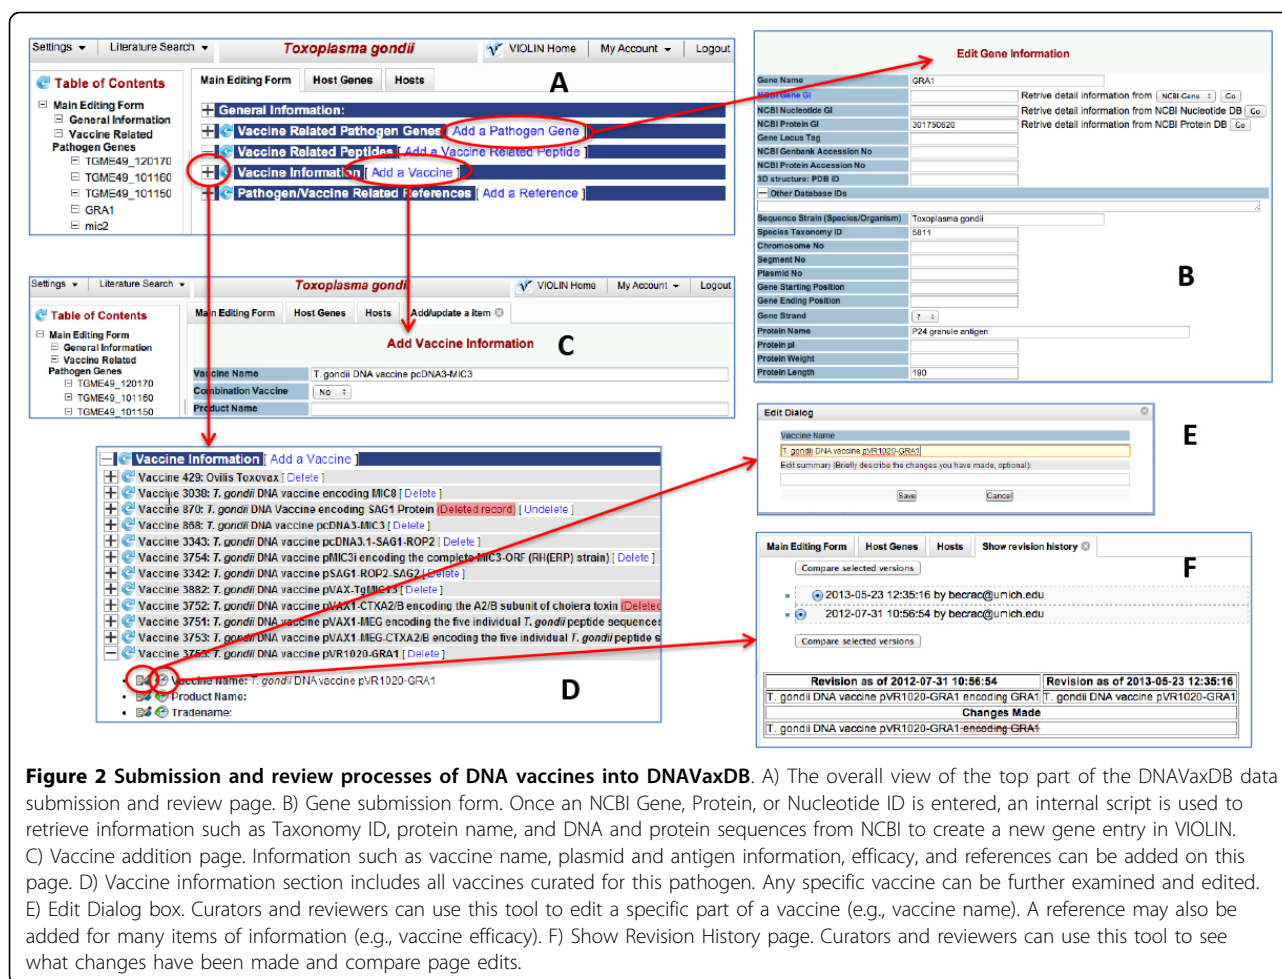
Settings ▾ Literature Search ▾ *Toxoplasma gondii* VIOLIN Home My Account ▾ Logout

A

Table of Contents
Main Editing Form
General Information
Vaccine Related Pathogen Genes
TGME49_120170
TGME49_101160
TGME49_101150
GRA1
mic2

Main Editing Form | Host Genes | Hosts

General Information:
Vaccine Related Pathogen Genes [ Add a Pathogen Gene ]
Vaccine Related Peptides [ Add a Vaccine Related Peptide ]
Vaccine Information [ Add a Vaccine ]
Pathogen/Vaccine Related References [ Add a Reference ]

Edit Gene Information

B

| | | |
|---|---|---|
| Gene Name | GRA1 | |
| NCBI Gene GI | | Retrive detail information from NCBI Gene Go |
| NCBI Nucleotide GI | | Retrive detail information from NCBI Nucleotide DB Go |
| NCBI Protein GI | 301750620 | Retrive detail information from NCBI Protein DB Go |
| Gene Locus Tag | | |
| NCBI Genbank Accession No | | |
| NCBI Protein Accession No | | |
| 3D structure: PDB ID | | |
| Other Database IDs | | |
| Sequence Strain (Species/Organism) | Toxoplasma gondii | |
| Species Taxonomy ID | 5811 | |
| Chromosome No | | |
| Segment No | | |
| Plasmid No | | |
| Gene Starting Position | | |
| Gene Ending Position | | |
| Gene Strand | ? | |
| Protein Name | P24 granule antigen | |
| Protein pI | | |
| Protein Weight | | |
| Protein Length | 190 | |

Settings ▾ Literature Search ▾ *Toxoplasma gondii* VIOLIN Home My Account ▾ Logout

C

Table of Contents
Main Editing Form
General Information
Vaccine Related Pathogen Genes
TGME49_120170
TGME49_101160
TGME49_101150

Main Editing Form | Host Genes | Hosts | Add/update a item

Add Vaccine Information

Vaccine Name: T. gondii DNA vaccine pcDNA3-MIC3
Combination Vaccine: No
Product Name:

Edit Dialog

E

Vaccine Name
T. gondii DNA vaccine pVR1020-GRA1
Edit summary (Briefly describe the changes you have made, optional):
Save Cancel

Vaccine Information [ Add a Vaccine ]
Vaccine 429: Ovilis Toxovax [ Delete ]
Vaccine 3038: *T. gondii* DNA vaccine encoding MIC8 [ Delete ]
Vaccine 870: *T. gondii* DNA Vaccine encoding SAG1 Protein (Deleted record) [ Undelete ]
Vaccine 868: *T. gondii* DNA vaccine pcDNA3-MIC3 [ Delete ]
Vaccine 3343: *T. gondii* DNA vaccine pcDNA3.1-SAG1-ROP2 [ Delete ]
Vaccine 3754: *T. gondii* DNA vaccine pMIC3i encoding the complete MIC3-ORF (RH(ERP) strain) [ Delete ]
Vaccine 3342: *T. gondii* DNA vaccine pSAG1-ROP2-SAG2 [ Delete ]
Vaccine 3882: *T. gondii* DNA vaccine pVAX-TgMIC13 [ Delete ]
Vaccine 3752: *T. gondii* DNA vaccine pVAX1-CTXA2/B encoding the A2/B subunit of cholera toxin (Deleted
Vaccine 3751: *T. gondii* DNA vaccine pVAX1-MEG encoding the five individual *T. gondii* peptide sequences
Vaccine 3753: *T. gondii* DNA vaccine pVAX1-MEG-CTXA2/B encoding the five individual *T. gondii* peptide s
Vaccine 3755: *T. gondii* DNA vaccine pVR1020-GRA1 [ Delete ]
Vaccine Name: *T. gondii* DNA vaccine pVR1020-GRA1
Product Name:
Tradename:

D

Main Editing Form | Host Genes | Hosts | Show revision history

F

Compare selected versions
2013-05-23 12:35:16 by becrac@umich.edu
2012-07-31 10:56:54 by becrac@umich.edu
Compare selected versions

| Revision as of 2012-07-31 10:56:54 | Revision as of 2013-05-23 12:35:16 |
|---|---|
| T. gondii DNA vaccine pVR1020-GRA1 encoding GRA1 | T. gondii DNA vaccine pVR1020-GRA1 |
| Changes Made | |
| T. gondii DNA vaccine pVR1020-GRA1 encoding GRA1 | |

**Figure 2 Submission and review processes of DNA vaccines into DNAVaxDB.** A) The overall view of the top part of the DNAVaxDB data submission and review page. B) Gene submission form. Once an NCBI Gene, Protein, or Nucleotide ID is entered, an internal script is used to retrieve information such as Taxonomy ID, protein name, and DNA and protein sequences from NCBI to create a new gene entry in VIOLIN. C) Vaccine addition page. Information such as vaccine name, plasmid and antigen information, efficacy, and references can be added on this page. D) Vaccine information section includes all vaccines curated for this pathogen. Any specific vaccine can be further examined and edited. E) Edit Dialog box. Curators and reviewers can use this tool to edit a specific part of a vaccine (e.g., vaccine name). A reference may also be added for many items of information (e.g., vaccine efficacy). F) Show Revision History page. Curators and reviewers can use this tool to see what changes have been made and compare page edits.